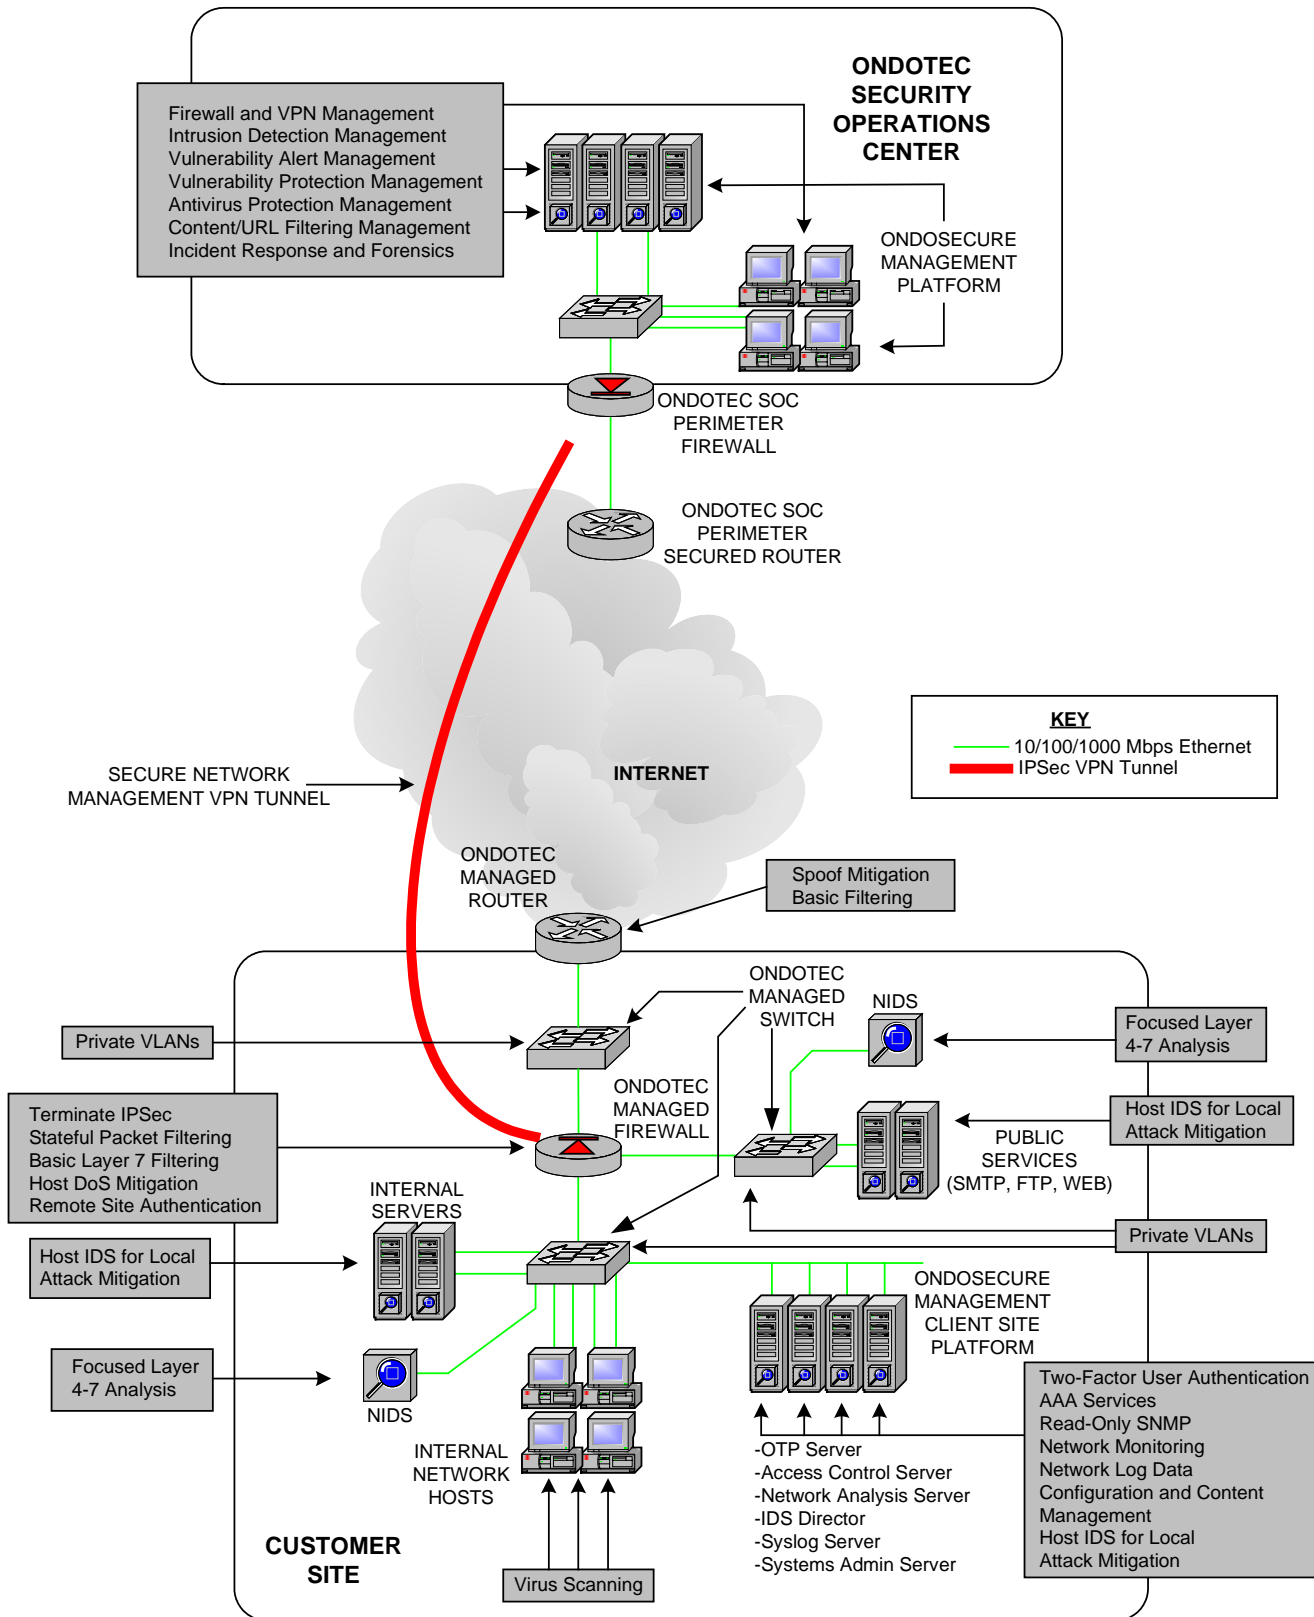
Firewall and VPN Management
Intrusion Detection Management
Vulnerability Alert Management
Vulnerability Protection Management
Antivirus Protection Management
Content/URL Filtering Management
Incident Response and Forensics

ONDOTEC SECURITY OPERATIONS CENTER

ONDOSECURE MANAGEMENT PLATFORM

ONDOTEC SOC PERIMETER FIREWALL

ONDOTEC SOC PERIMETER SECURED ROUTER

INTERNET

KEY
10/100/1000 Mbps Ethernet
IPSec VPN Tunnel

SECURE NETWORK MANAGEMENT VPN TUNNEL

ONDOTEC MANAGED ROUTER

Spoof Mitigation
Basic Filtering

ONDOTEC MANAGED SWITCH

NIDS

Focused Layer 4-7 Analysis

Private VLANs

ONDOTEC MANAGED FIREWALL

Host IDS for Local Attack Mitigation

PUBLIC SERVICES (SMTP, FTP, WEB)

Terminate IPSec
Stateful Packet Filtering
Basic Layer 7 Filtering
Host DoS Mitigation
Remote Site Authentication

INTERNAL SERVERS

Private VLANs

Host IDS for Local Attack Mitigation

ONDOSECURE MANAGEMENT CLIENT SITE PLATFORM

Focused Layer 4-7 Analysis

NIDS

Two-Factor User Authentication
AAA Services
Read-Only SNMP
Network Monitoring
Network Log Data
Configuration and Content Management
Host IDS for Local Attack Mitigation

INTERNAL NETWORK HOSTS

-OTP Server
-Access Control Server
-Network Analysis Server
-IDS Director
-Syslog Server
-Systems Admin Server

CUSTOMER SITE

Virus Scanning